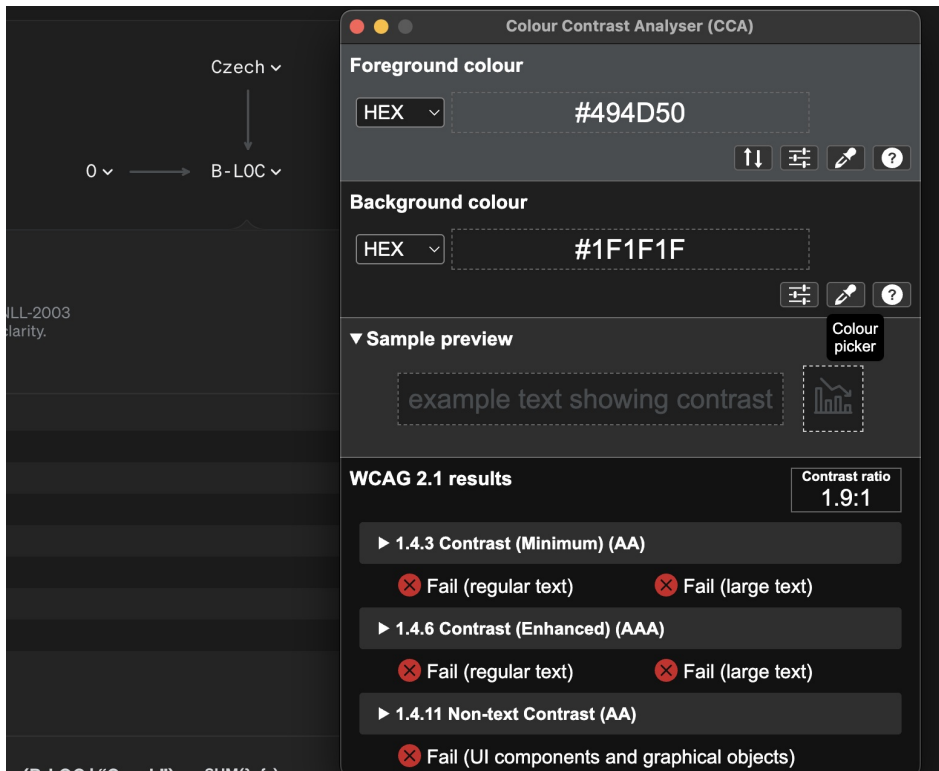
Czech

O
B-LOC

NLL-2003
clarity.

Colour Contrast Analyser (CCA)

Foreground colour

HEX
#494D50

Background colour

HEX
#1F1F1F

Colour picker

▼Sample preview

example text showing contrast

WCAG 2.1 results

Contrast ratio
1.9:1

▶ 1.4.3 Contrast (Minimum) (AA)

Fail (regular text)
Fail (large text)

▶ 1.4.6 Contrast (Enhanced) (AAA)

Fail (regular text)
Fail (large text)

▶ 1.4.11 Non-text Contrast (AA)

Fail (UI components and graphical objects)

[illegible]